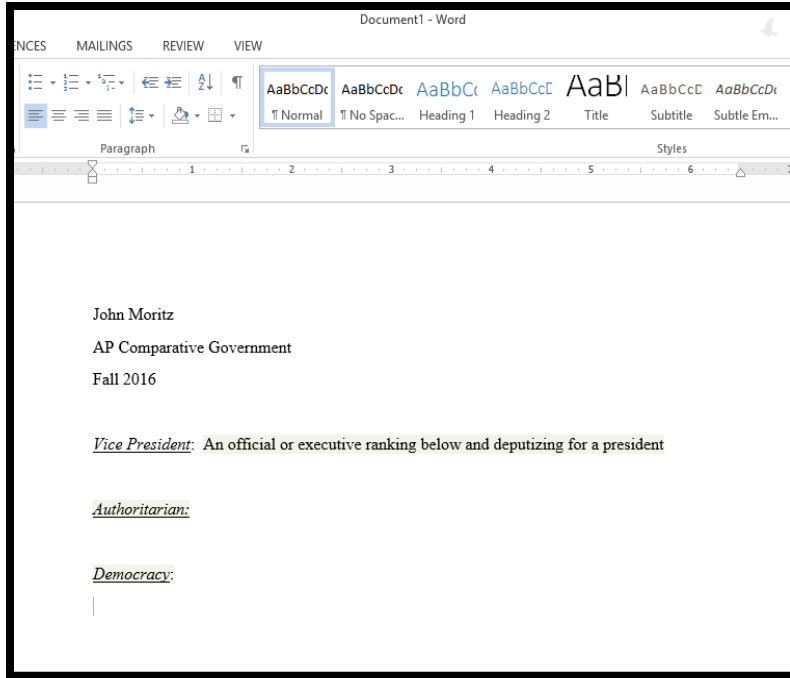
Document1 - Word

ENCES MAILINGS REVIEW VIEW

Paragraph

| AaBbCcDc | AaBbCcDc | AaBbCc | AaBbCcD | AaBl | AaBbCcD | AaBbCcDc |
|---|---|---|---|---|---|---|
| ¶ Normal | ¶ No Spac... | Heading 1 | Heading 2 | Title | Subtitle | Subtle Em... |

Styles

1 2 3 4 5 6

John Moritz

AP Comparative Government

Fall 2016

Vice President: An official or executive ranking below and deputizing for a president

Authoritarian:

Democracy: